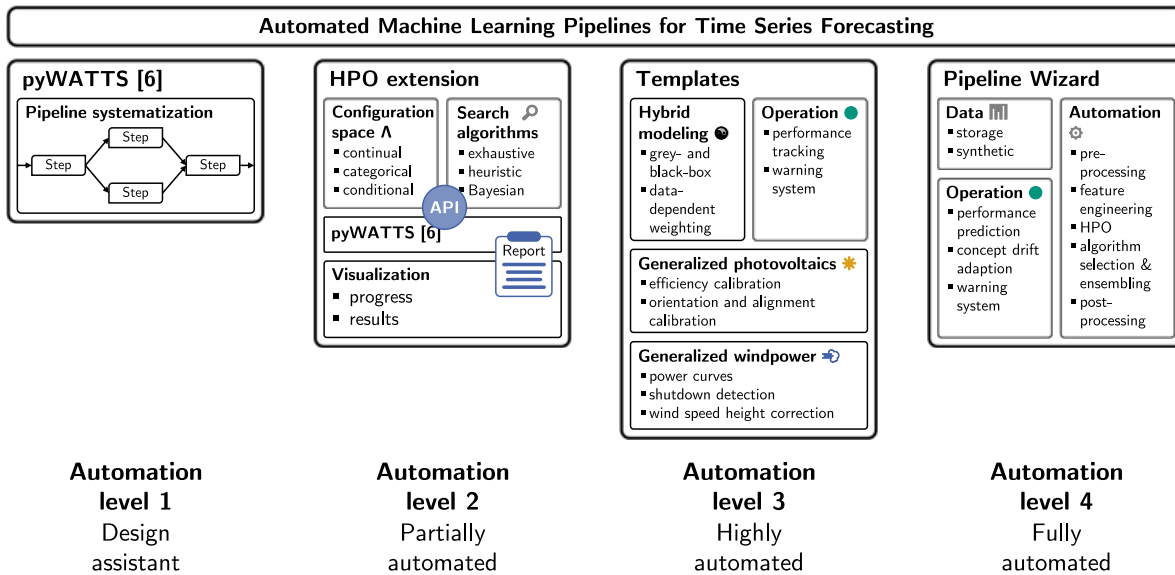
Automated Machine Learning Pipelines for Time Series Forecasting

pyWATTS [6]

Pipeline systematization

Step

Step

Step

Step

HPO extension

Configuration space Λ
- continual
- categorical
- conditional

Search algorithms
- exhaustive
- heuristic
- Bayesian

API

pyWATTS [6]

Report

Visualization
- progress
- results

Templates

Hybrid modeling
- grey- and black-box
- data-dependent weighting

Operation
- performance tracking
- warning system

Generalized photovoltaics
- efficiency calibration
- orientation and alignment calibration

Generalized windpower
- power curves
- shutdown detection
- wind speed height correction

Pipeline Wizard

Data
- storage
- synthetic

Operation
- performance prediction
- concept drift adaption
- warning system

Automation
- pre-processing
- feature engineering
- HPO
- algorithm selection & ensembling
- post-processing

Automation level 1
Design assistant

Automation level 2
Partially automated

Automation level 3
Highly automated

Automation level 4
Fully automated